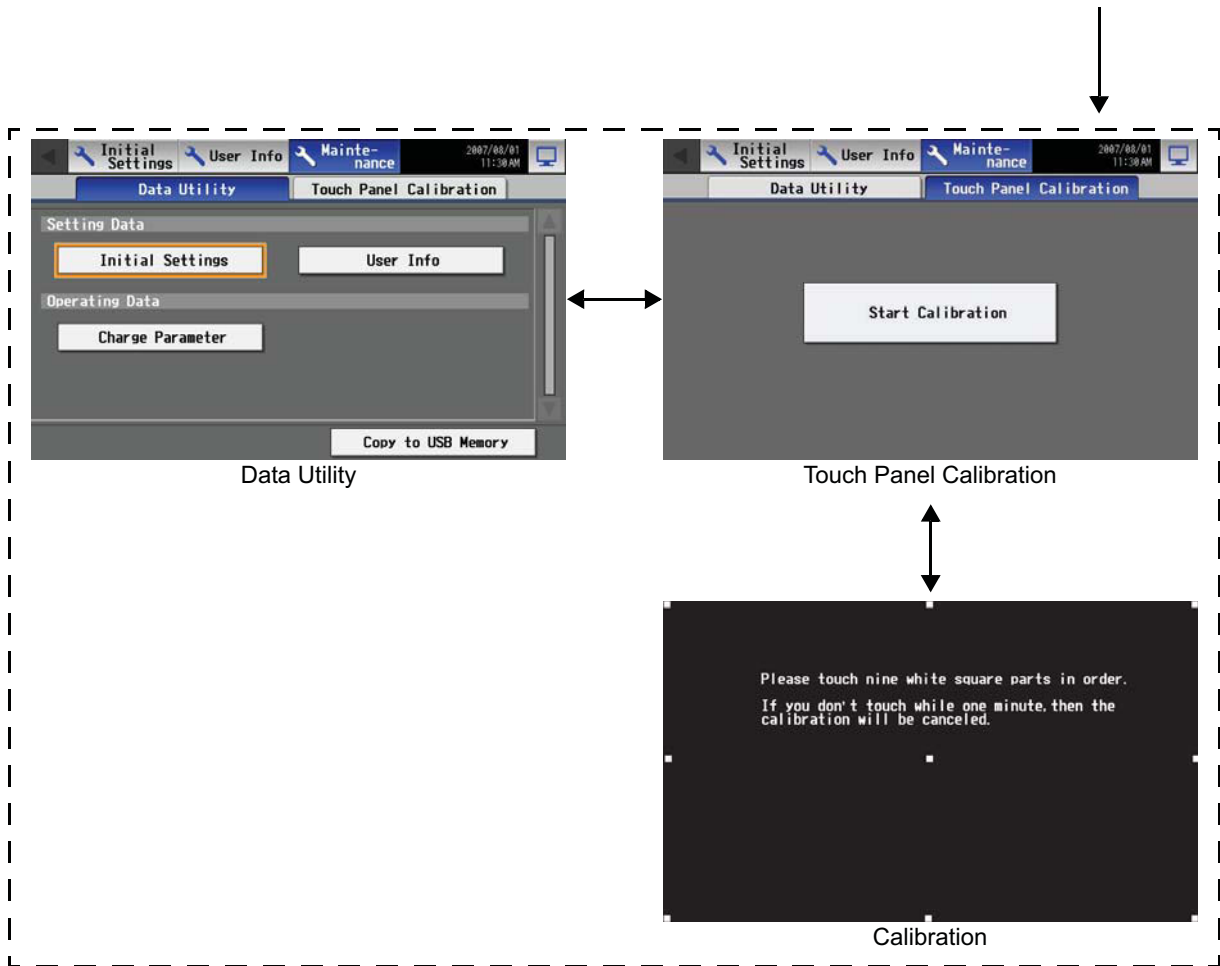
Initial Settings
User Info
Mainte-nance
2007/08/01 11:30AM
Data Utility
Touch Panel Calibration
Setting Data
Initial Settings
User Info
Operating Data
Charge Parameter
Copy to USB Memory
Data Utility

Initial Settings
User Info
Mainte-nance
2007/08/01 11:30AM
Data Utility
Touch Panel Calibration
Start Calibration
Touch Panel Calibration

Please touch nine white square parts in order.

If you don't touch while one minute, then the calibration will be canceled.
Calibration